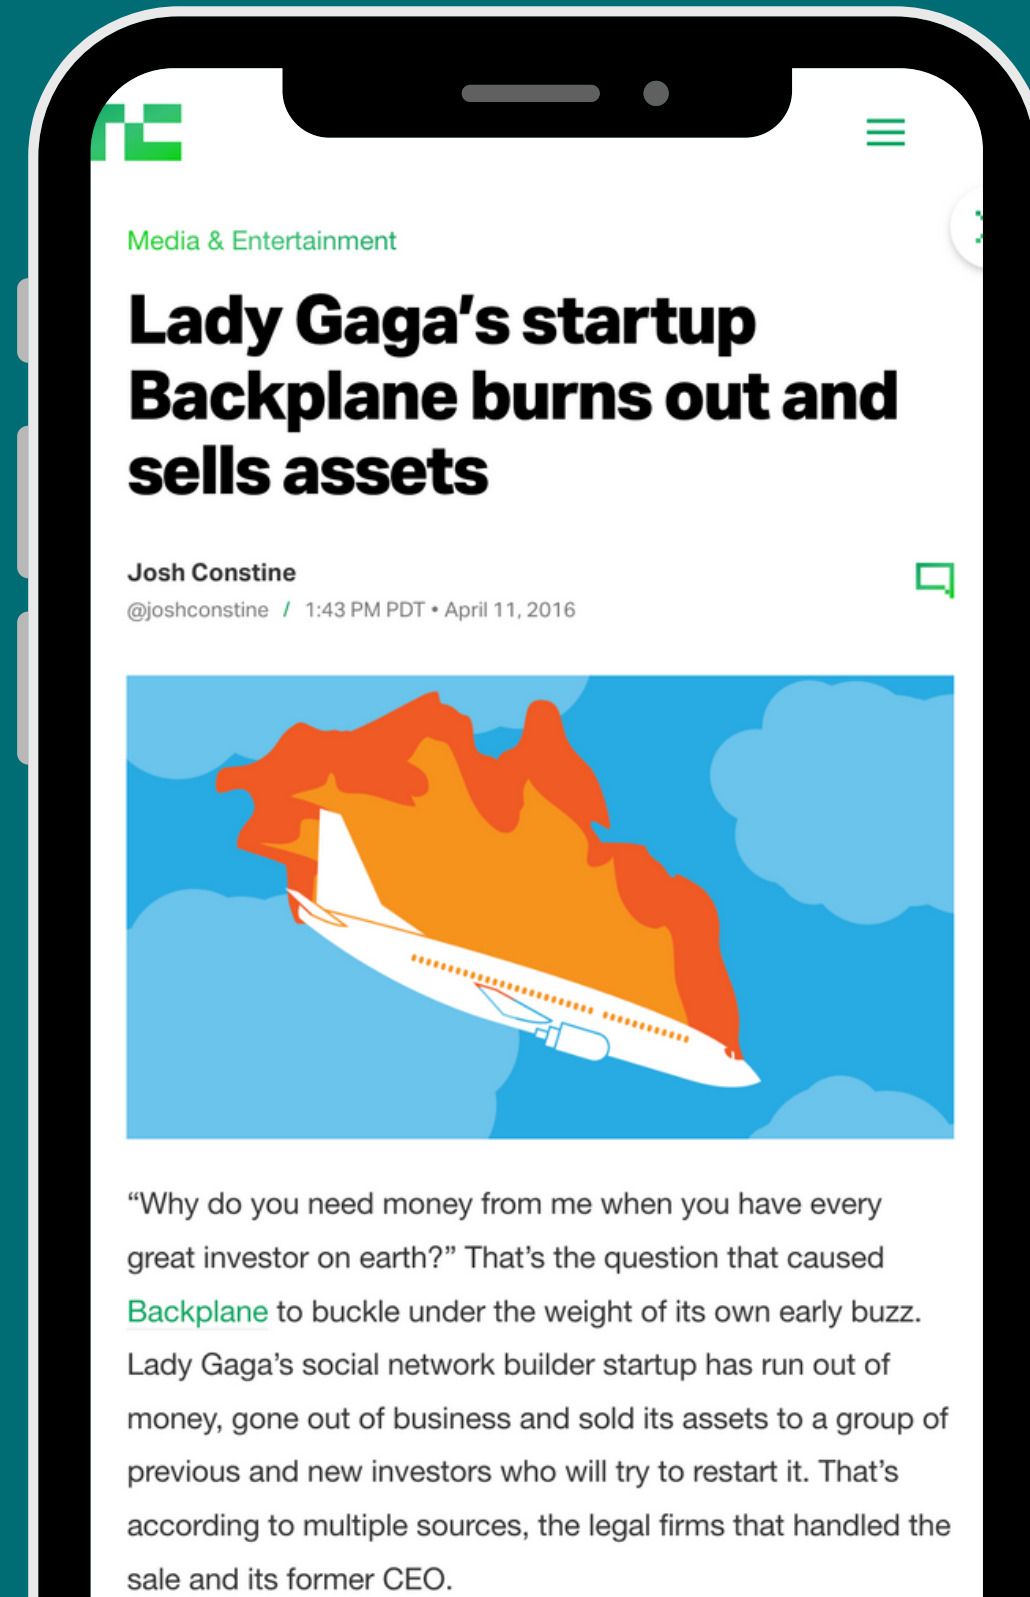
Media & Entertainment

Lady Gaga's startup Backplane burns out and sells assets

Josh Constine
@joshconstine / 1:43 PM PDT • April 11, 2016

"Why do you need money from me when you have every great investor on earth?" That's the question that caused Backplane to buckle under the weight of its own early buzz. Lady Gaga's social network builder startup has run out of money, gone out of business and sold its assets to a group of previous and new investors who will try to restart it. That's according to multiple sources, the legal firms that handled the sale and its former CEO.